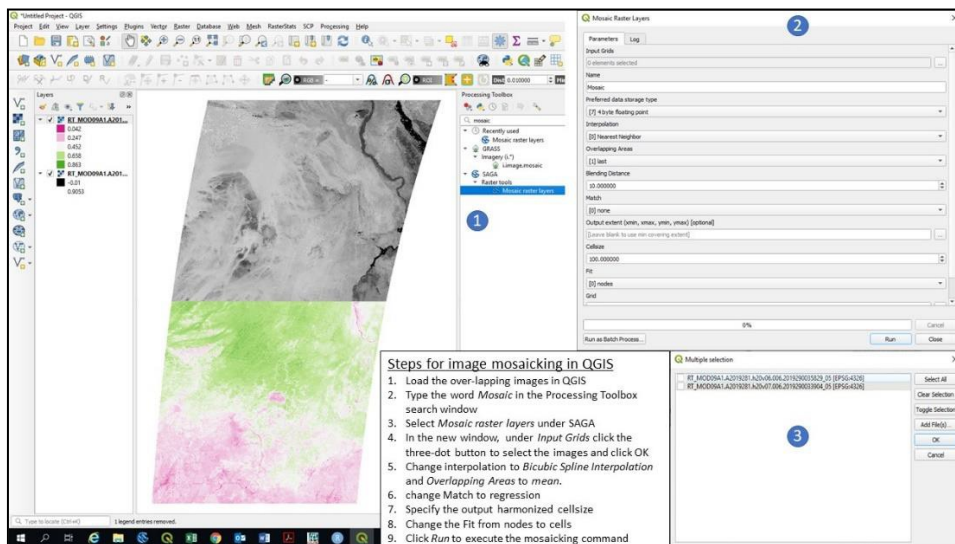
*Untitled Project - QGIS
Project Edit View Layer Settings Plugins Vector Raster Database Web Mesh RasterStats SCP Processing Help

Layers
RT_MOD09A1.A201...
0.042
0.247
0.452
0.658
0.863
RT_MOD09A1.A201...
-0.01
0.9055

Processing Toolbox
mosaic
Recently used
Mosaic raster layers
GRASS
Imagery (i.*)
i.image.mosaic
SAGA
Raster tools
Mosaic raster layers

1

Mosaic Raster Layers
2
Parameters Log
Input Grids
0 elements selected
Name
Mosaic
Preferred data storage type
[7] 4 byte floating point
Interpolation
[0] Nearest Neighbor
Overlapping Areas
[1] last
Blending Distance
10.000000
Match
[0] none
Output extent (xmin, xmax, ymin, ymax) [optional]
[Leave blank to use min covering extent]
Cellsize
100.000000
Fit
[0] nodes
Grid
0%
Cancel
Run as Batch Process...
Run
Close

Multiple selection
RT_MOD09A1.A2019281.h20v06.006.2019290033829_05 [EPSG:4326]
RT_MOD09A1.A2019281.h20v07.006.2019290033904_05 [EPSG:4326]
Select All
Clear Selection
Toggle Selection
Add File(s)...
OK
Cancel
3

Steps for image mosaicking in QGIS
1. Load the over-lapping images in QGIS
2. Type the word *Mosaic* in the Processing Toolbox search window
3. Select *Mosaic raster layers* under SAGA
4. In the new window, under *Input Grids* click the three-dot button to select the images and click OK
5. Change interpolation to *Bicubic Spline Interpolation* and *Overlapping Areas* to *mean.*
6. change Match to regression
7. Specify the output harmonized cellsize
8. Change the Fit from nodes to cells
9. Click *Run* to execute the mosaicking command

Type to locate (Ctrl+K)
1 legend entries removed.